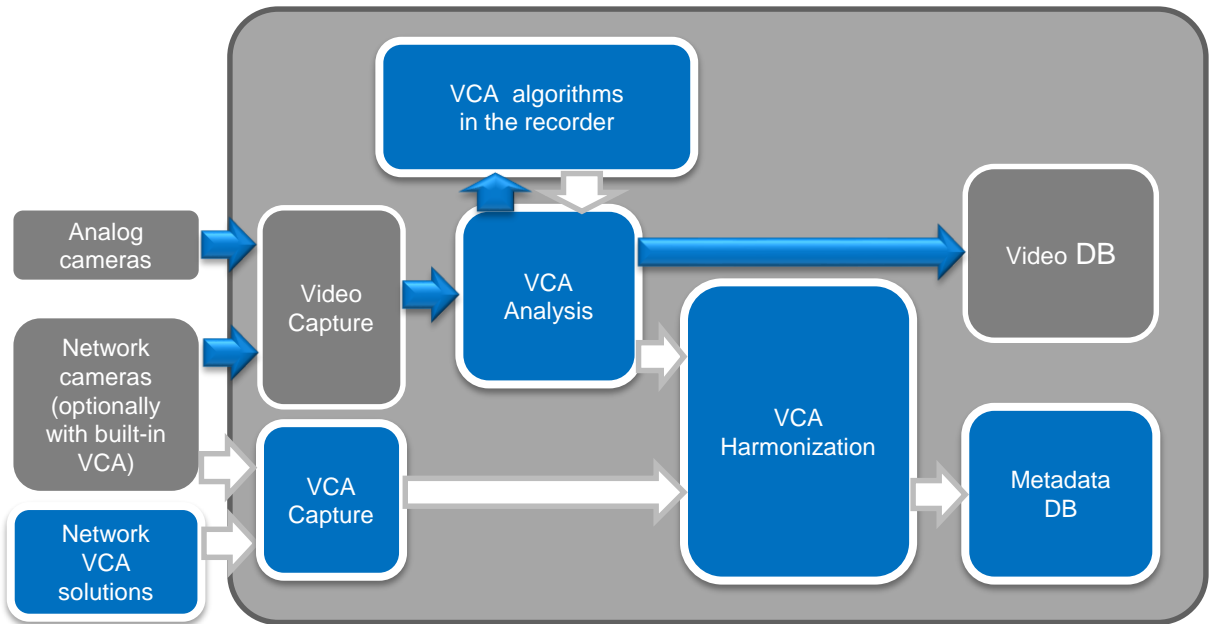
VCA algorithms in the recorder

Analog cameras

Network cameras (optionally with built-in VCA)

Network VCA solutions

Video Capture

VCA Capture

VCA Analysis

VCA Harmonization

Video DB

Metadata DB